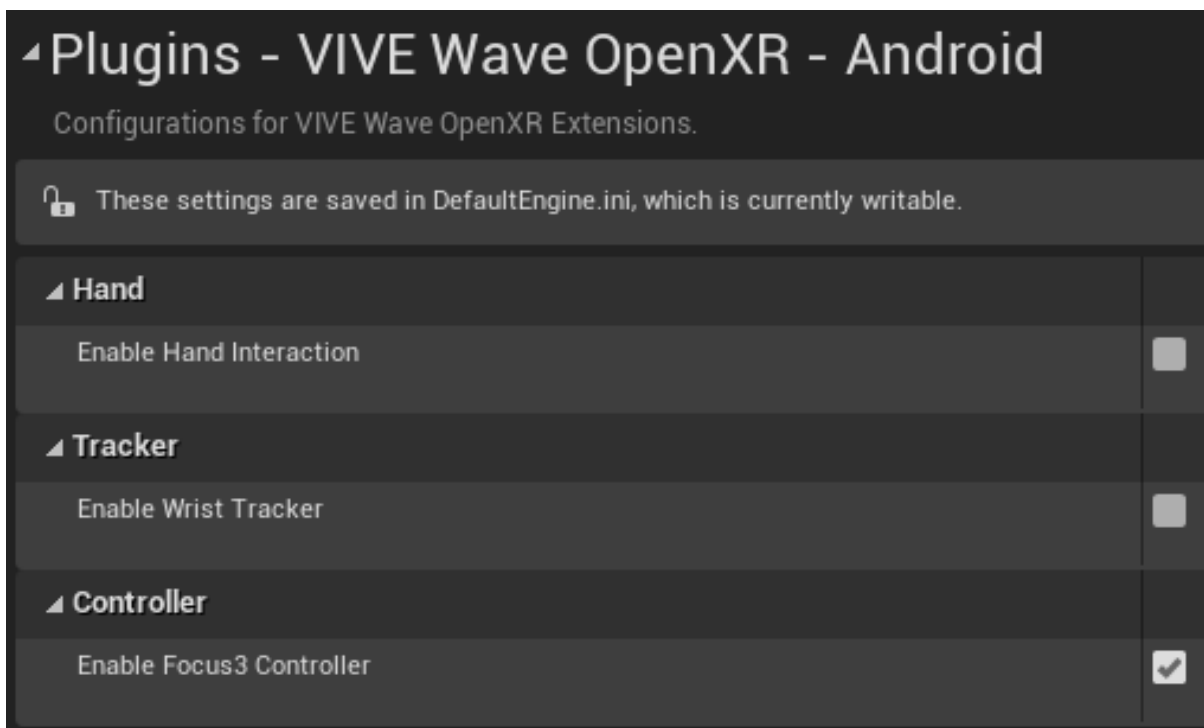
Plugins - VIVE Wave OpenXR - Android

Configurations for VIVE Wave OpenXR Extensions.

These settings are saved in DefaultEngine.ini, which is currently writable.

Hand

Enable Hand Interaction

Tracker

Enable Wrist Tracker

Controller

Enable Focus3 Controller